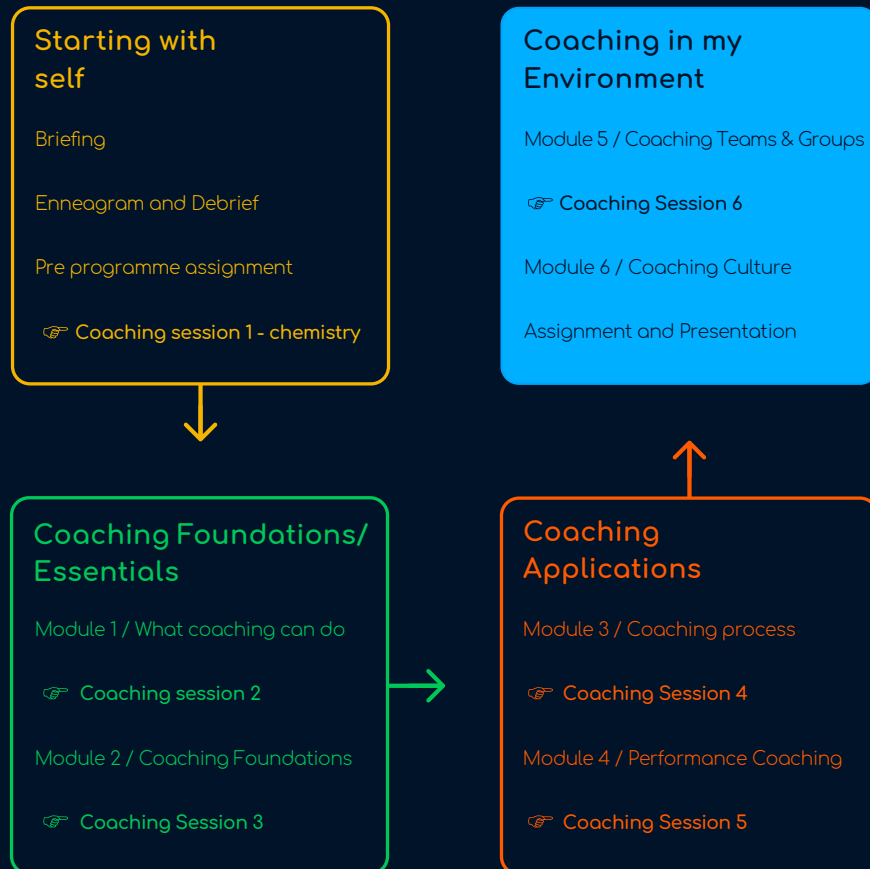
Starting with self

Briefing

Enneagram and Debrief

Pre programme assignment

☞ Coaching session 1 - chemistry

Coaching in my Environment

Module 5 / Coaching Teams & Groups

☞ Coaching Session 6

Module 6 / Coaching Culture

Assignment and Presentation

Coaching Foundations/ Essentials

Module 1 / What coaching can do

☞ Coaching session 2

Module 2 / Coaching Foundations

☞ Coaching Session 3

Coaching Applications

Module 3 / Coaching process

☞ Coaching Session 4

Module 4 / Performance Coaching

☞ Coaching Session 5